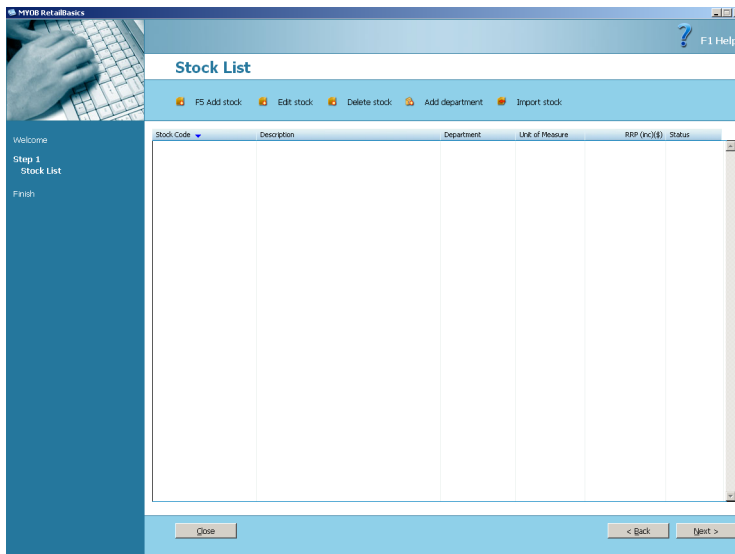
MYOB RetailBasics

F1 Help

Stock List

F5 Add stock  Edit stock  Delete stock  Add department  Import stock

Welcome

Step 1
Stock List

Finish

| Stock Code | Description | Department | Unit of Measure | RRP (inc)($) | Status |
|---|---|---|---|---|---|

Close

< Back  Next >